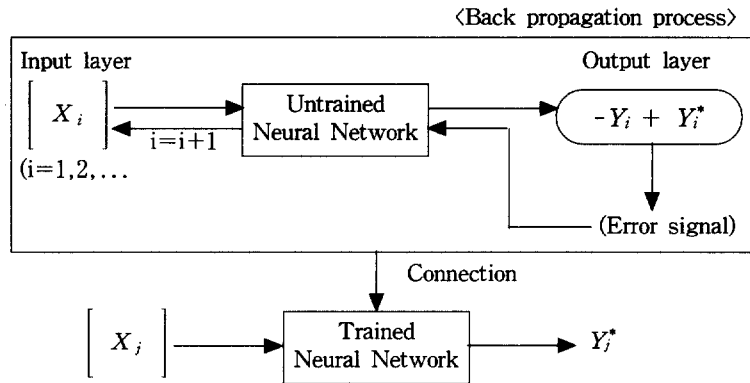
〈Back propagation process〉

Input layer

Output layer

$\left[ X_i \right]$

i=i+1

(i=1,2,...

Untrained Neural Network

$-Y_i + Y_i^*$

(Error signal)

Connection

$\left[ X_j \right]$

Trained Neural Network

$Y_j^*$